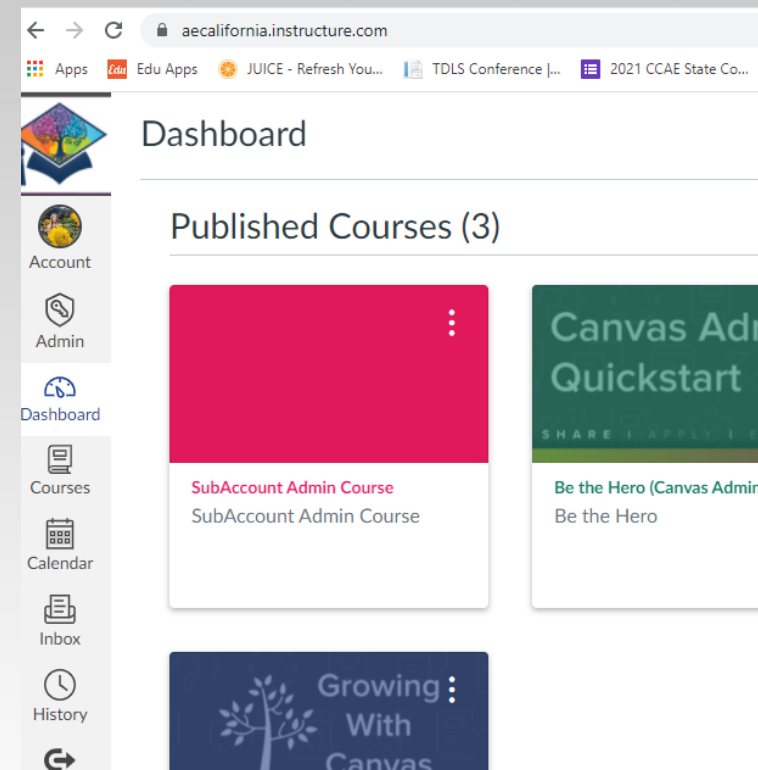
aecalifornia.instructure.com

Apps Edu Apps JUICE - Refresh You... TDLS Conference |... 2021 CCAE State Co...

Account

Admin

Dashboard

Courses

Calendar

Inbox

History

Dashboard

Published Courses (3)

SubAccount Admin Course
SubAccount Admin Course

Canvas Adr Quickstart
SHARE | APPLY | E

Be the Hero (Canvas Admin
Be the Hero

Growing With Canvas